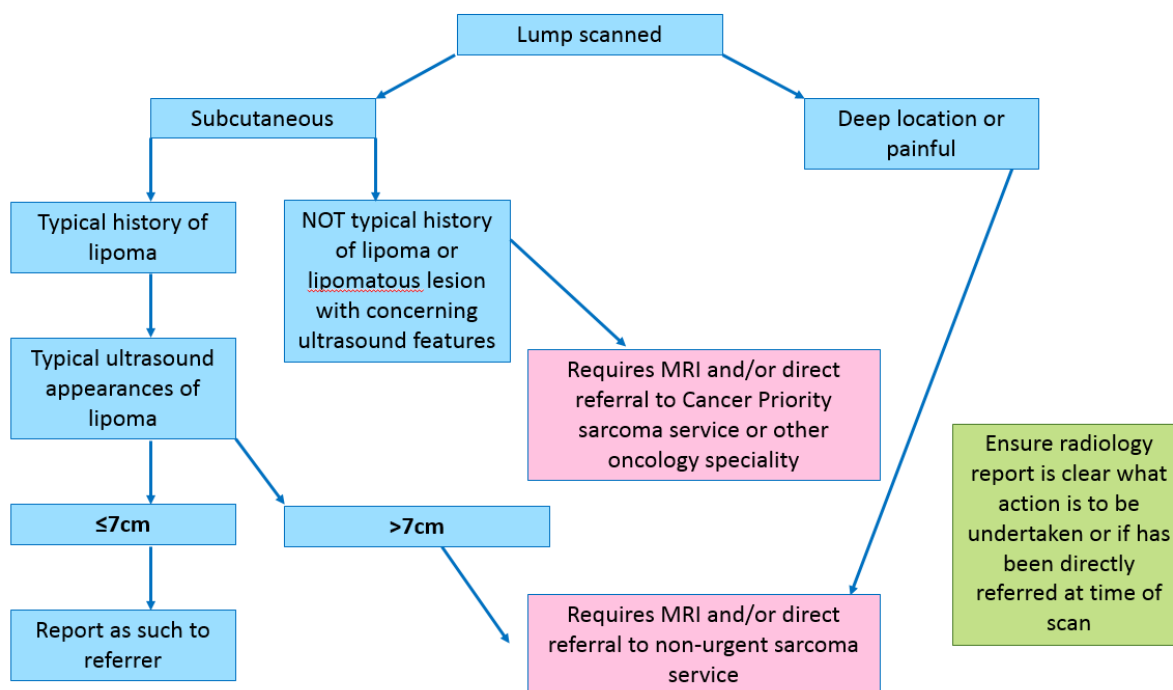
Lump scanned

Subcutaneous

Deep location or painful

Typical history of lipoma

NOT typical history of lipoma or lipomatous lesion with concerning ultrasound features

Typical ultrasound appearances of lipoma

Requires MRI and/or direct referral to Cancer Priority sarcoma service or other oncology speciality

Ensure radiology report is clear what action is to be undertaken or if has been directly referred at time of scan

≤7cm

>7cm

Report as such to referrer

Requires MRI and/or direct referral to non-urgent sarcoma service